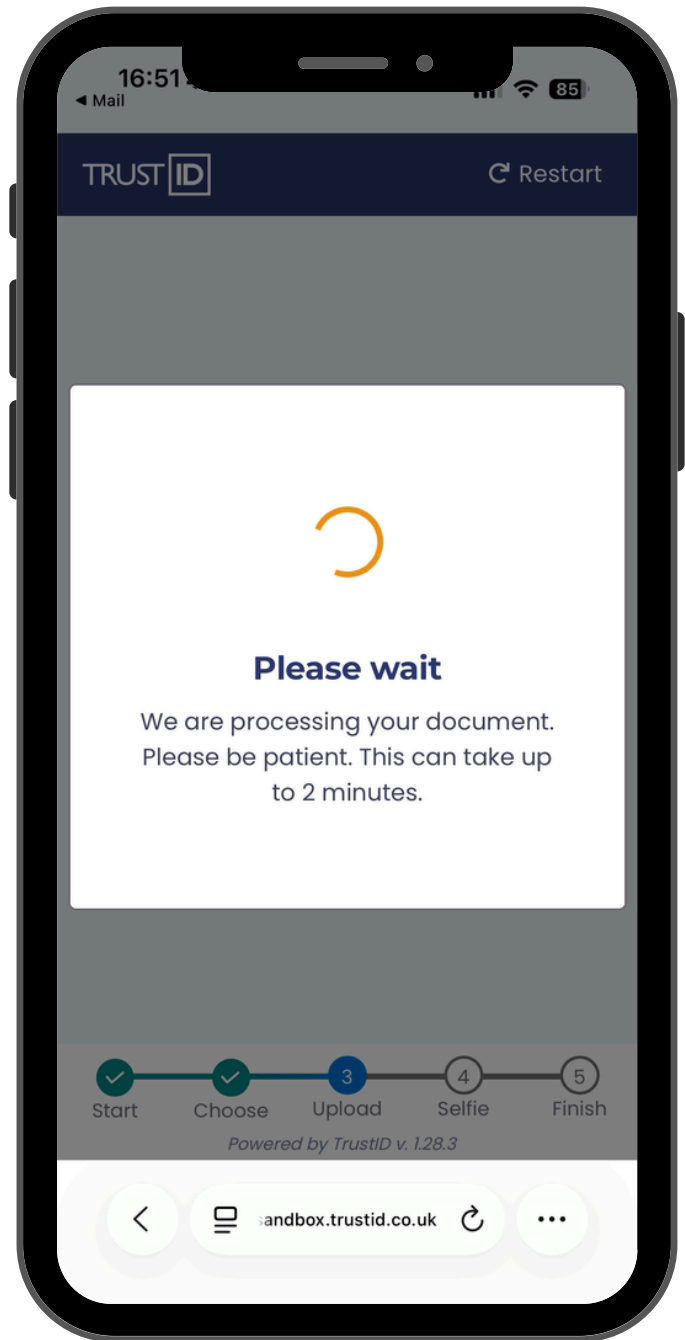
16:51
◀ Mail
85

TRUST ID
Restart

Please wait
We are processing your document. Please be patient. This can take up to 2 minutes.

Start
Choose
3
Upload
4
Selfie
5
Finish
Powered by TrustID v. 1.28.3

sandbox.trustid.co.uk